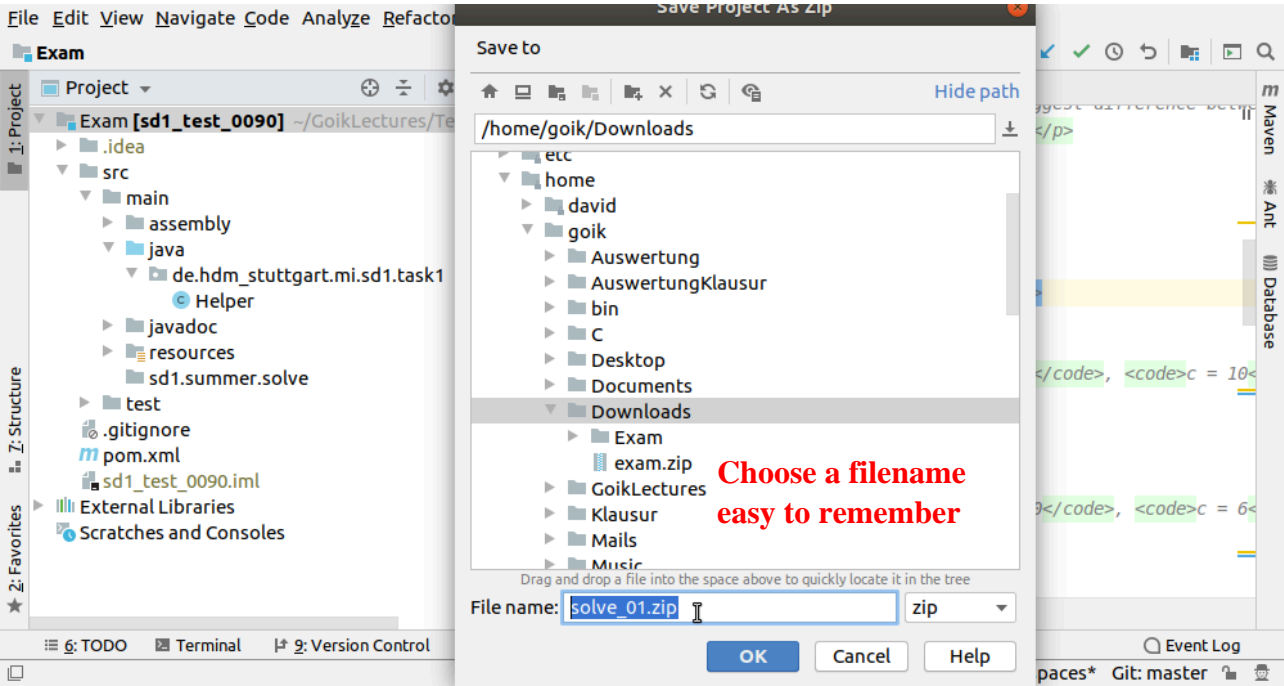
File Edit View Navigate Code Analyze Refactor

Exam

Project

Exam [sd1_test_0090] ~/GoikLectures/Te
.idea
src
main
assembly
java
de.hdm_stuttgart.mi.sd1.task1
Helper
javadoc
resources
sd1.summer.solve
test
.gitignore
pom.xml
sd1_test_0090.iml
External Libraries
Scratches and Consoles

1: Project
7: Structure
2: Favorites

Save Project As Zip

Save to

Hide path

/home/goik/Downloads

etc
home
david
goik
Auswertung
AuswertungKlausur
bin
C
Desktop
Documents
Downloads
Exam
exam.zip
GoikLectures
Klausur
Mails
Music

Choose a filename easy to remember

Drag and drop a file into the space above to quickly locate it in the tree

File name: solve_01.zip zip

OK Cancel Help

ggest difference betw
</p>
</code>, <code>c = 10<
0</code>, <code>c = 6<

Maven
Ant
Database

6: TODO Terminal 9: Version Control Event Log

paces* Git: master